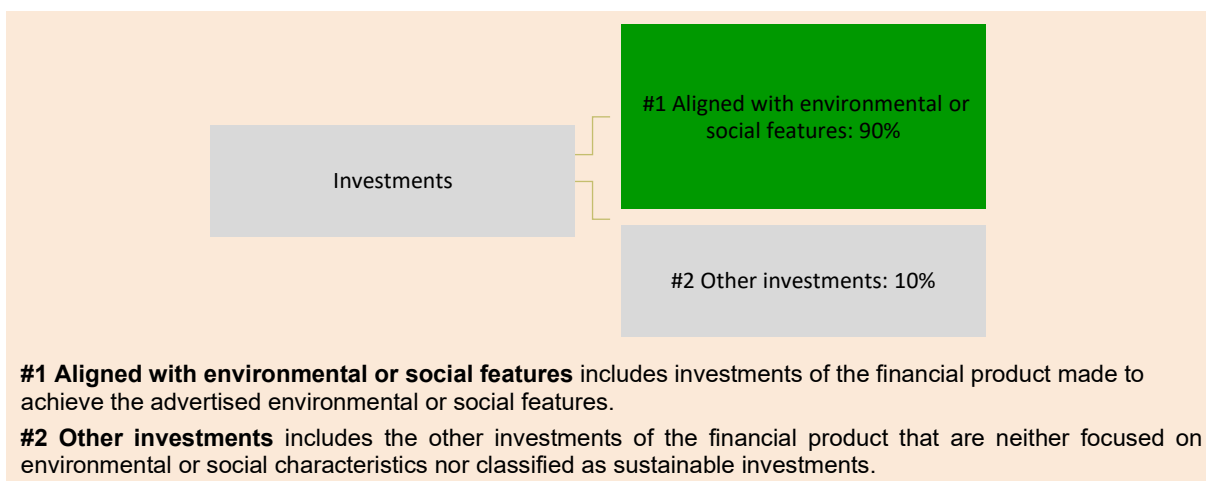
Investments

#1 Aligned with environmental or social features: 90%

#2 Other investments: 10%

**#1 Aligned with environmental or social features** includes investments of the financial product made to achieve the advertised environmental or social features.

**#2 Other investments** includes the other investments of the financial product that are neither focused on environmental or social characteristics nor classified as sustainable investments.